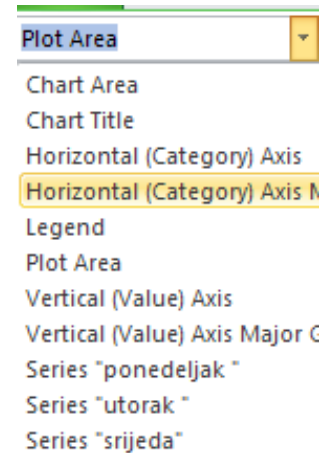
Plot Area

Chart Area
Chart Title
Horizontal (Category) Axis
Horizontal (Category) Axis M
Legend
Plot Area
Vertical (Value) Axis
Vertical (Value) Axis Major G
Series "ponedeljak "
Series "utorak "
Series "srijeda"